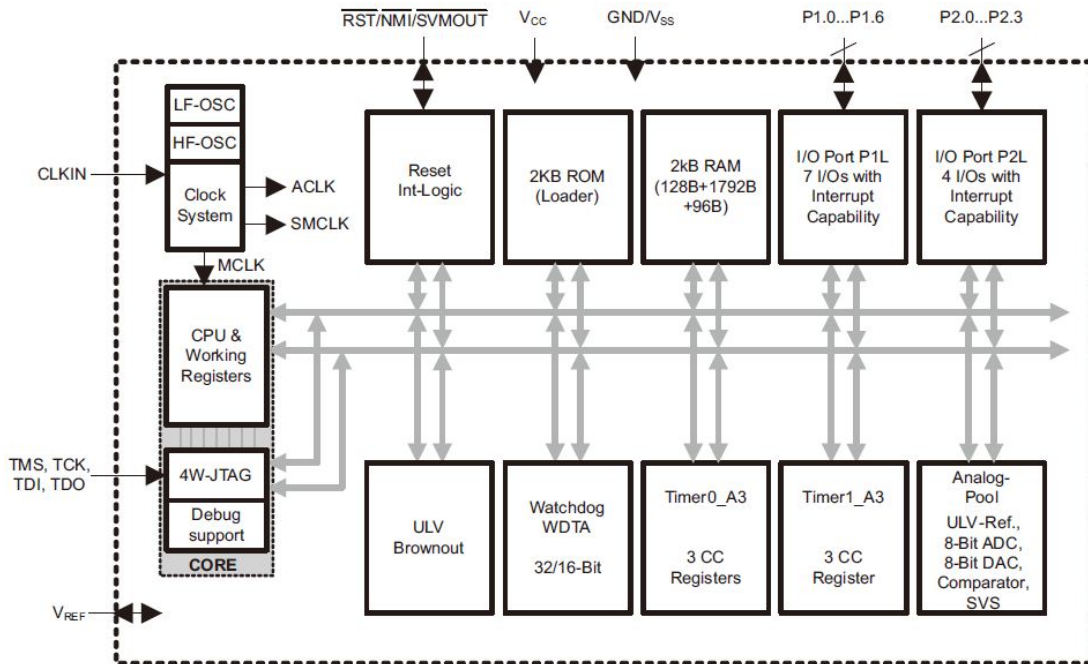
$\overline{RST}/\overline{NMI}/\overline{SVMOUT}$
$V_{CC}$
$GND/V_{SS}$
P1.0...P1.6
P2.0...P2.3

LF-OSC
HF-OSC
CLKIN
Clock System
ACLK
SMCLK
MCLK

Reset Int-Logic

2KB ROM (Loader)

2kB RAM (128B+1792B +96B)

I/O Port P1L 7 I/Os with Interrupt Capability

I/O Port P2L 4 I/Os with Interrupt Capability

CPU & Working Registers

TMS, TCK, TDI, TDO
4W-JTAG
Debug support
CORE

ULV Brownout

Watchdog WDTA

32/16-Bit

Timer0_A3

3 CC Registers

Timer1_A3

3 CC Register

Analog-Pool
ULV-Ref., 8-Bit ADC, 8-Bit DAC, Comparator, SVS

$V_{REF}$